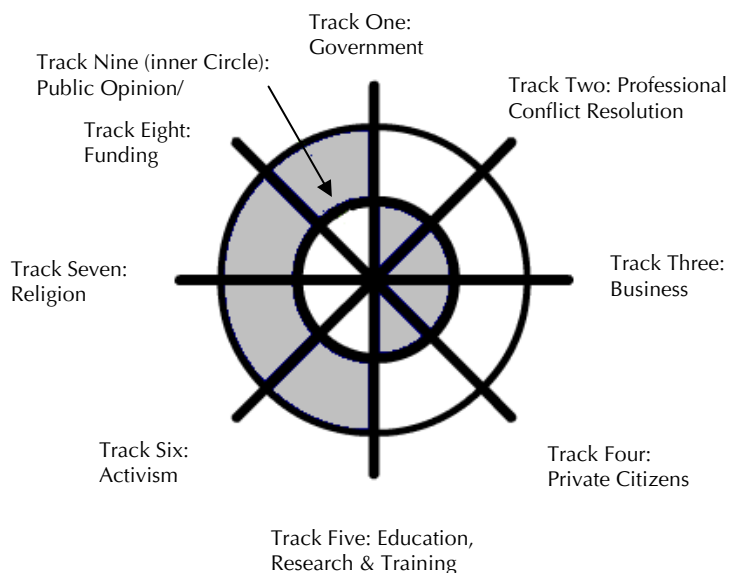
Track One: Government

Track Nine (inner Circle): Public Opinion/

Track Two: Professional Conflict Resolution

Track Eight: Funding

Track Seven: Religion

Track Three: Business

Track Six: Activism

Track Four: Private Citizens

Track Five: Education, Research & Training